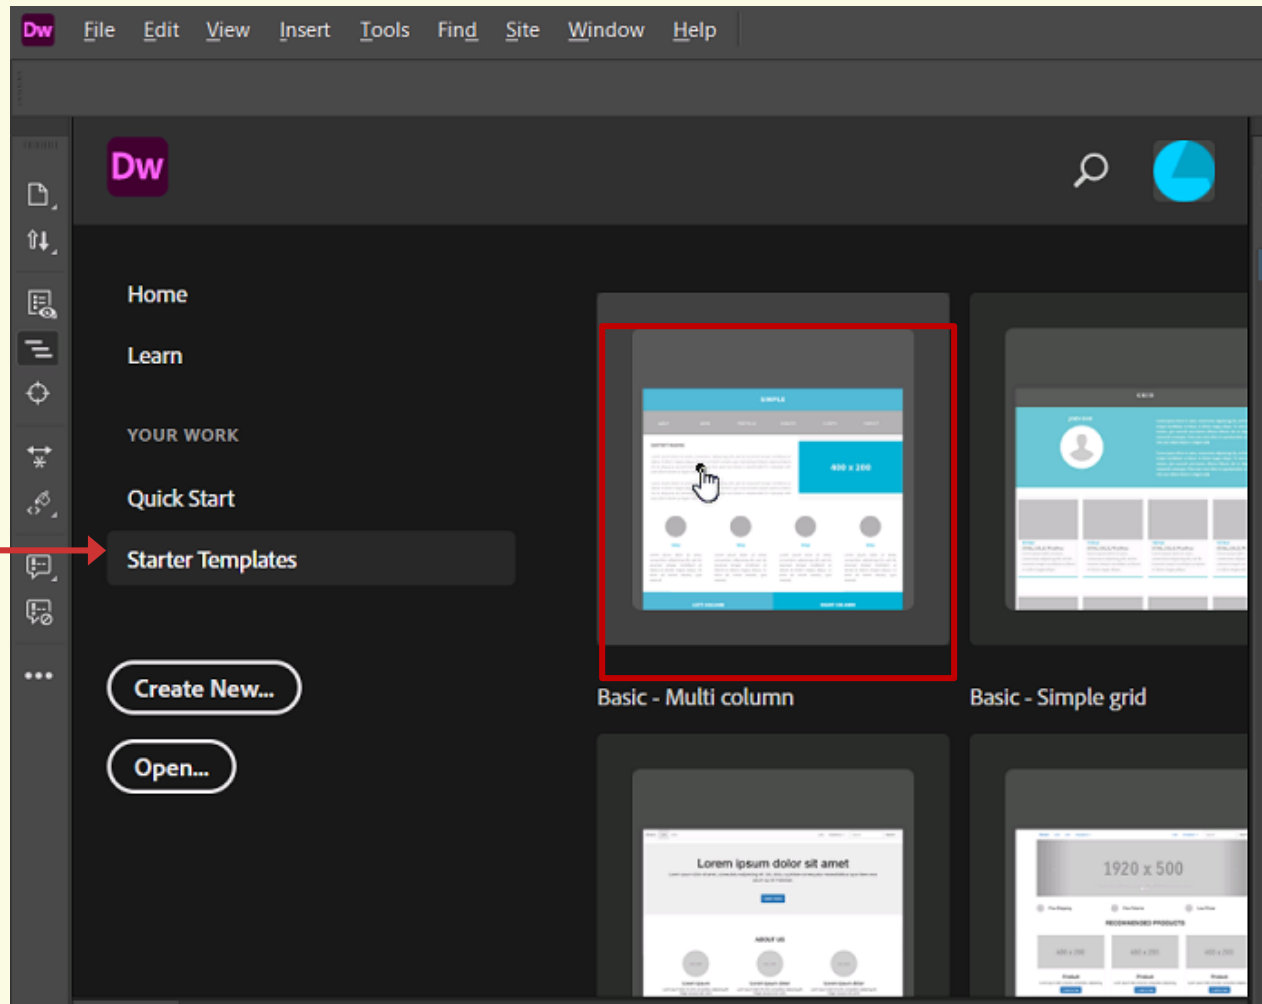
Dw File Edit View Insert Tools Find Site Window Help

Dw

Home

Learn

YOUR WORK

Quick Start

Starter Templates

Create New...

Open...

SIMPLE

400 x 200

Basic - Multi column

Basic - Simple grid

Lorem ipsum dolor sit amet

1920 x 500